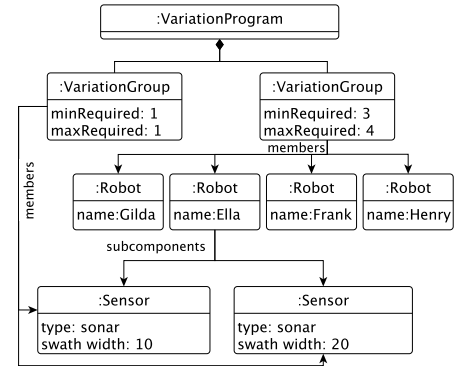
:VariationProgram

:VariationGroup
minRequired: 1
maxRequired: 1

:VariationGroup
minRequired: 3
maxRequired: 4

members

members

:Robot
name:Gilda

:Robot
name:Ella

:Robot
name:Frank

:Robot
name:Henry

subcomponents

:Sensor
type: sonar
swath width: 10

:Sensor
type: sonar
swath width: 20